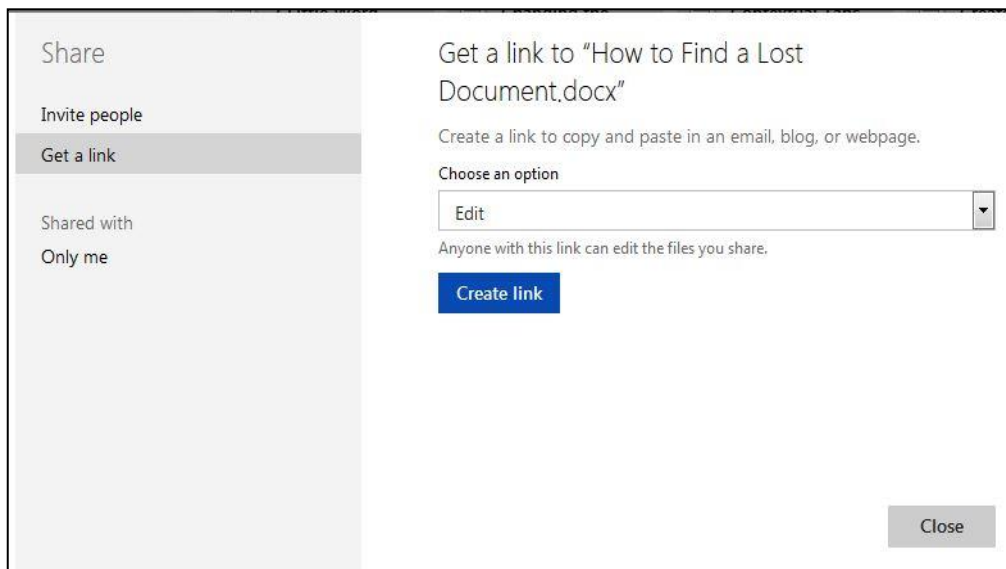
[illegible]

Share

Invite people

Get a link

Shared with

Only me

Get a link to "How to Find a Lost Document.docx"

Create a link to copy and paste in an email, blog, or webpage.

Choose an option

Edit

Anyone with this link can edit the files you share.

Create link

Close